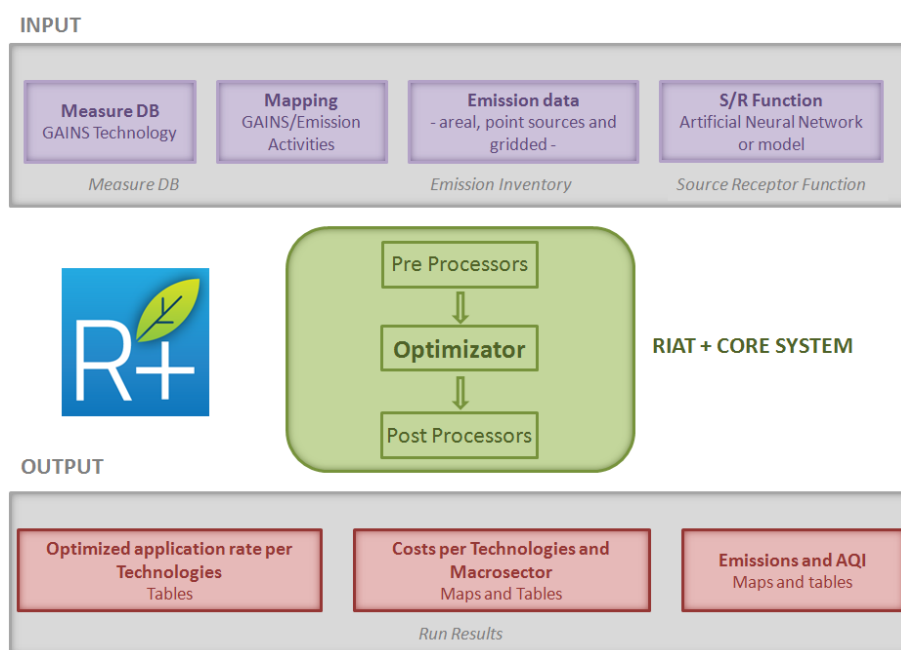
INPUT

Measure DB
GAINS Technology

Mapping
GAINS/Emission Activities

Emission data
- areal, point sources and gridded -

S/R Function
Artificial Neural Network or model

Measure DB

Emission Inventory

Source Receptor Function

R+

Pre Processors

Optimizator

Post Processors

RIAT + CORE SYSTEM

OUTPUT

Optimized application rate per Technologies
Tables

Costs per Technologies and Macrosector
Maps and Tables

Emissions and AQI
Maps and tables

Run Results